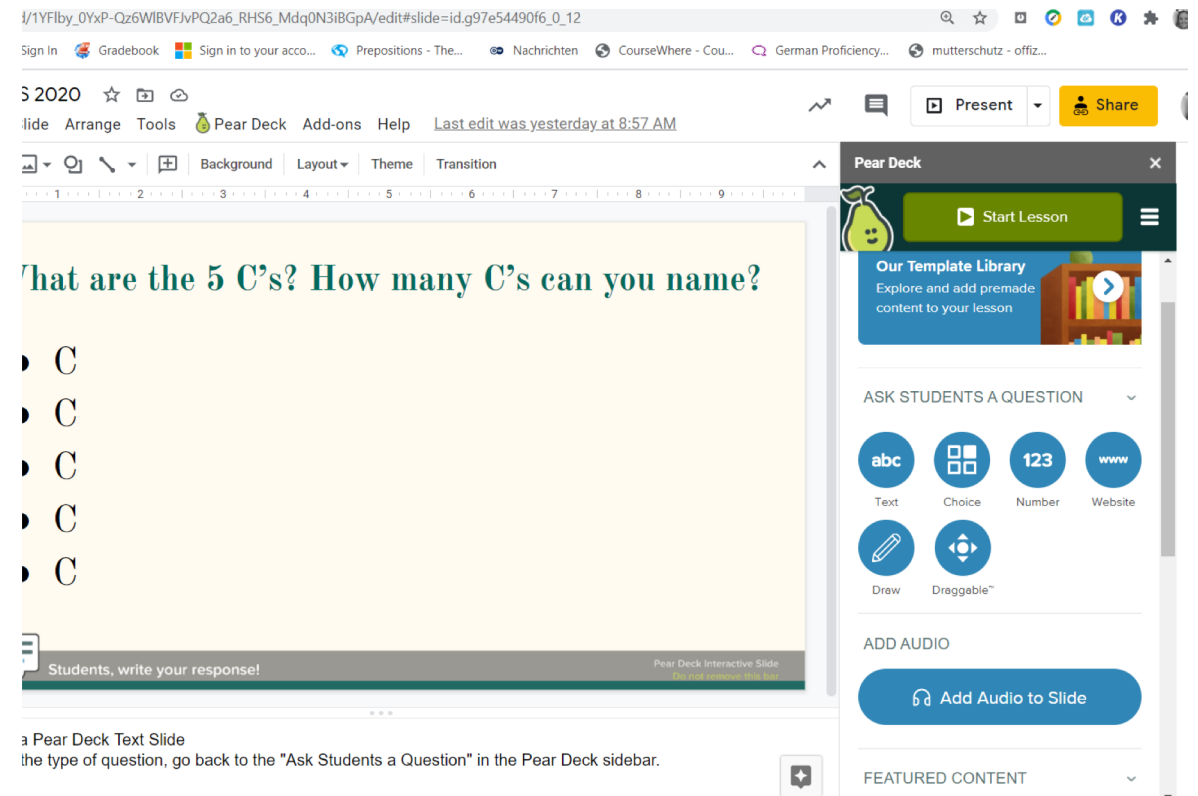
d/1YFlby_0YxP-Qz6WlBVFJvPQ2a6_RHS6_Mdq0N3iBGpA/edit#slide=id.g97e54490f6_0_12

Sign In Gradebook Sign in to your acco... Prepositions - The... Nachrichten CourseWhere - Cou... German Proficiency... mutterschutz - offiz...

S 2020

lide Arrange Tools Pear Deck Add-ons Help Last edit was yesterday at 8:57 AM

Present Share

Background Layout Theme Transition

Pear Deck

Start Lesson

Our Template Library
Explore and add premade content to your lesson

ASK STUDENTS A QUESTION

abc Text
Choice
123 Number
www Website
Draw
Draggable™

ADD AUDIO

Add Audio to Slide

FEATURED CONTENT

hat are the 5 C's? How many C's can you name?

• C
• C
• C
• C
• C

Students, write your response!

Pear Deck Interactive Slide
Do not remove this bar

a Pear Deck Text Slide
the type of question, go back to the "Ask Students a Question" in the Pear Deck sidebar.